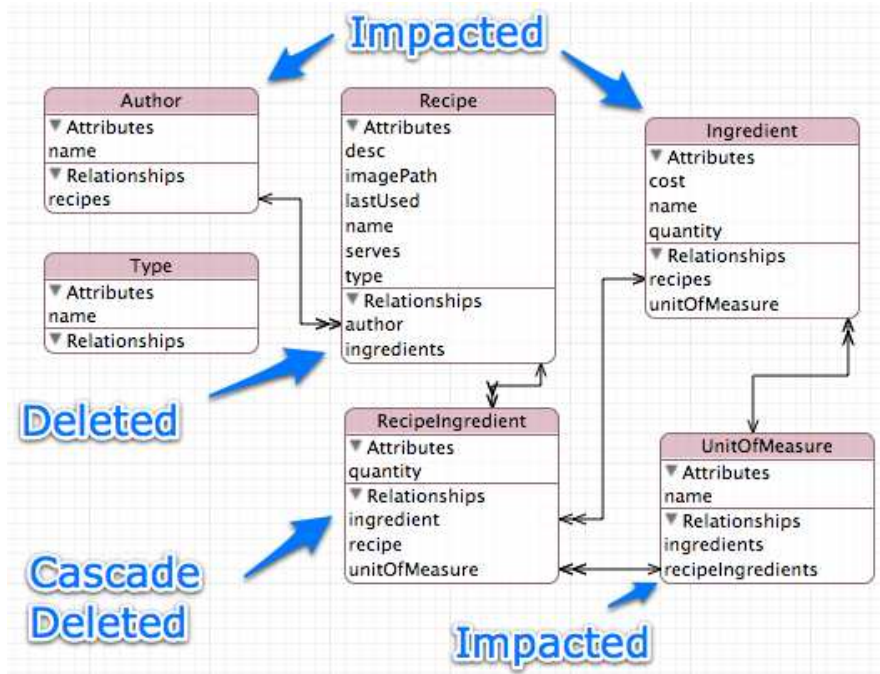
Impacted

Author
Attributes
name
Relationships
recipes

Recipe
Attributes
desc
imagePath
lastUsed
name
serves
type
Relationships
author
ingredients

Ingredient
Attributes
cost
name
quantity
Relationships
recipes
unitOfMeasure

Type
Attributes
name
Relationships

Deleted

RecipeIngredient
Attributes
quantity
Relationships
ingredient
recipe
unitOfMeasure

UnitOfMeasure
Attributes
name
Relationships
ingredients
recipeIngredients

Cascade Deleted

Impacted